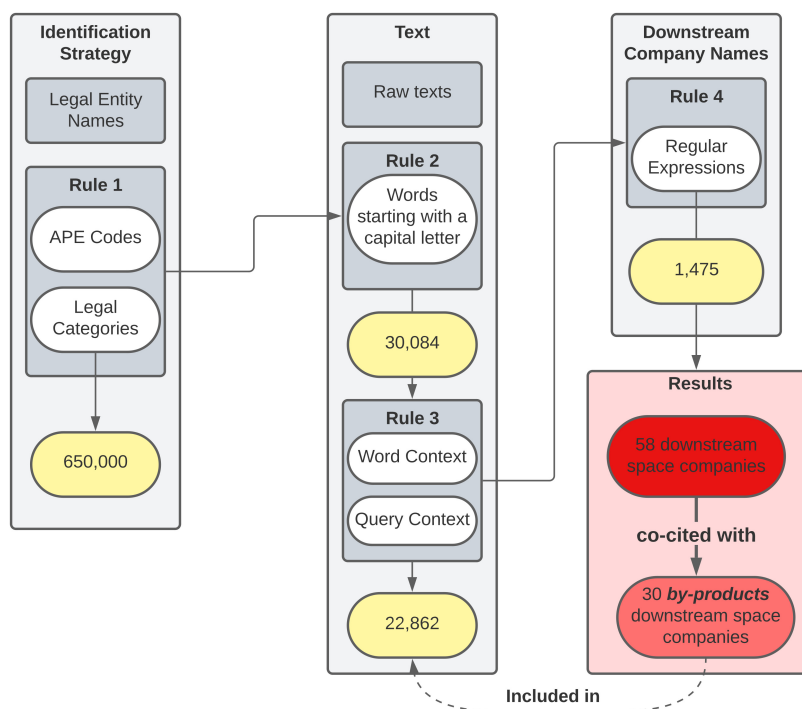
Identification Strategy

Legal Entity Names

Rule 1

APE Codes

Legal Categories

650,000

Text

Raw texts

Rule 2

Words starting with a capital letter

30,084

Rule 3

Word Context

Query Context

22,862

Downstream Company Names

Rule 4

Regular Expressions

1,475

Results

58 downstream space companies

co-cited with

30 ***by-products*** downstream space companies

Included in